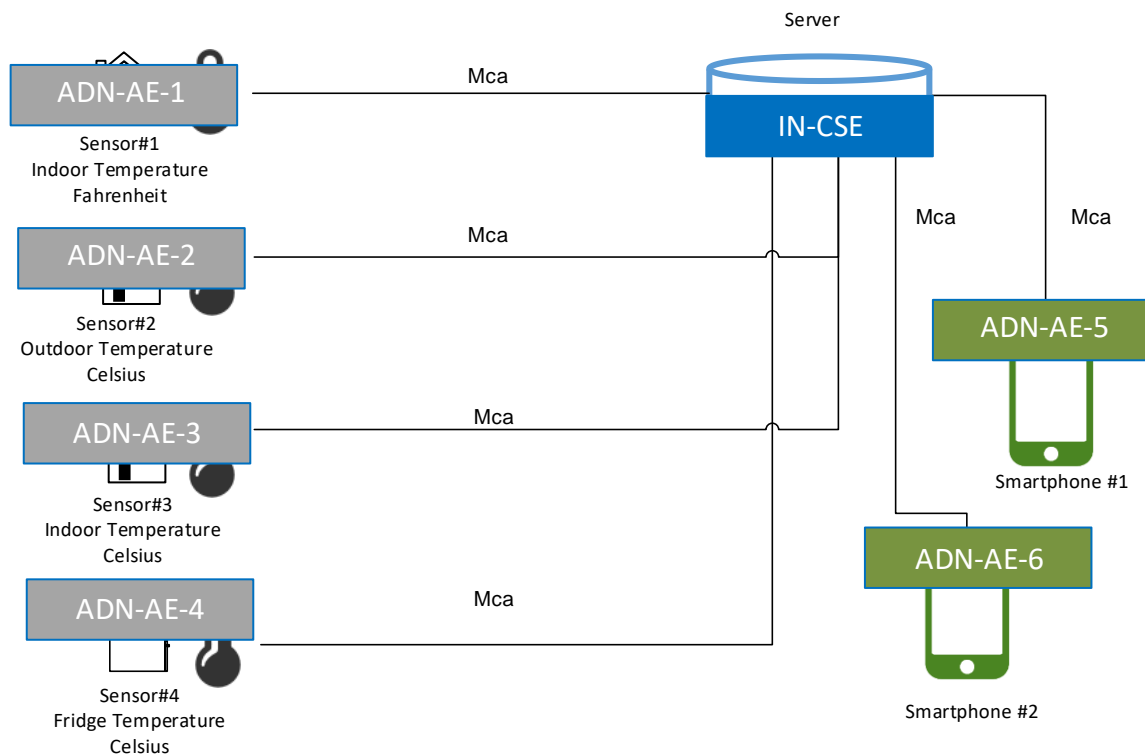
Server

ADN-AE-1

Mca

IN-CSE

Sensor#1
Indoor Temperature
Fahrenheit

Mca

Mca

ADN-AE-2

Mca

Sensor#2
Outdoor Temperature
Celsius

ADN-AE-5

ADN-AE-3

Mca

Sensor#3
Indoor Temperature
Celsius

Smartphone #1

ADN-AE-6

ADN-AE-4

Mca

Sensor#4
Fridge Temperature
Celsius

Smartphone #2